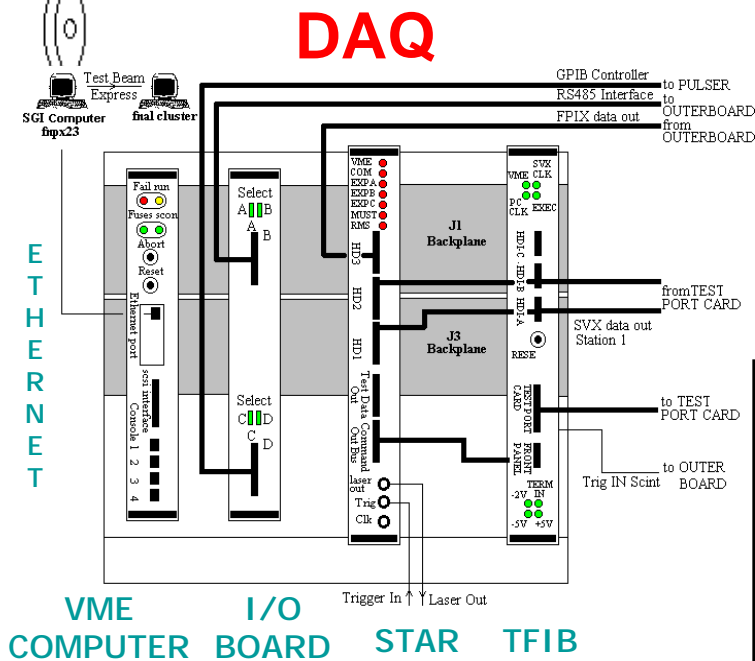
DAQ

Test Beam Express

SGI Computer fnpx23

final cluster

GPIB Controller

to PULSER

RS485 Interface

to OUTERBOARD

FPIX data out

from OUTERBOARD

Fail run

Fuses scon

Abort

Reset

Ethernet port

scsi interface

Console 1 2 3 4

Select A B

A B

Select C D

C D

VME COM EXPA EXPB EXPC MUST RMS

HD3

HD2

HD1

Test Data Out

Command Out Bus

laser out

Trig

Clk

J1 Backplane

J3 Backplane

VME

SVX CLK

PC CLK

EXEC

HDI-C

HDI-B

HDI-A

RESE

TESTPORT CARD

FRONT PANEL

TERM IN

-2V

-5V +5V

fromTEST PORT CARD

SVX data out Station 1

to TEST PORT CARD

to OUTER BOARD

Trig IN Scint

Trigger In

Laser Out

ETHERNET

VME COMPUTER

I/O BOARD

STAR

TFIB